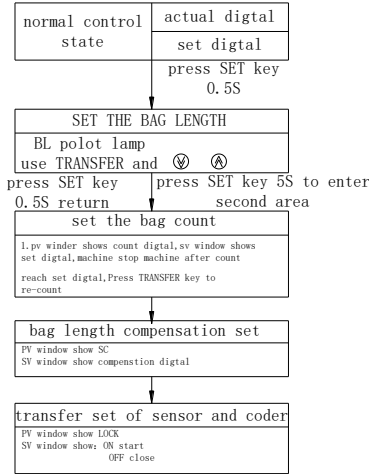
normal control state

actual digtal

set digtal

press SET key 0.5S

SET THE BAG LENGTH

BL polot lamp use TRANSFER and ⓥ ⓐ

press SET key 0.5S return

press SET key 5S to enter second area

set the bag count

1.pv winder shows count digtal,sv window shows set digtal,machine stop machine after count reach set digtal,Press TRANSFER key to re-count

bag length compensation set

PV window show SC
SV window show compenstion digtal

transfer set of sensor and coder

PV window show LOCK
SV window show: ON start
OFF close